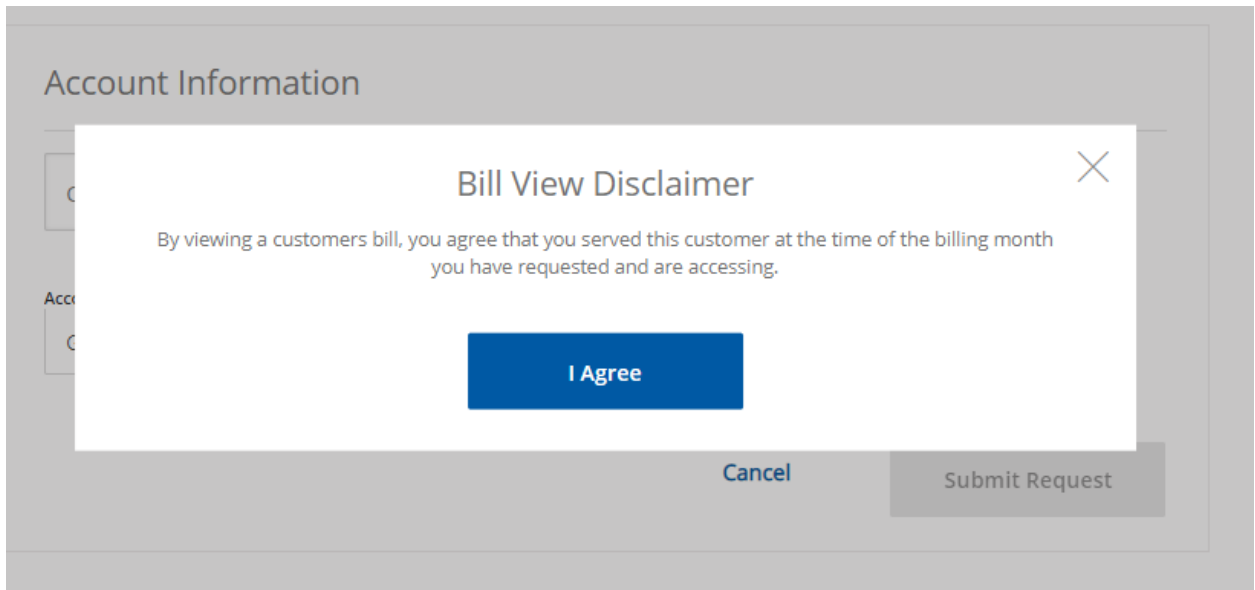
Account Information

C

Acc

C

Bill View Disclaimer

By viewing a customers bill, you agree that you served this customer at the time of the billing month you have requested and are accessing.

I Agree

Cancel

Submit Request